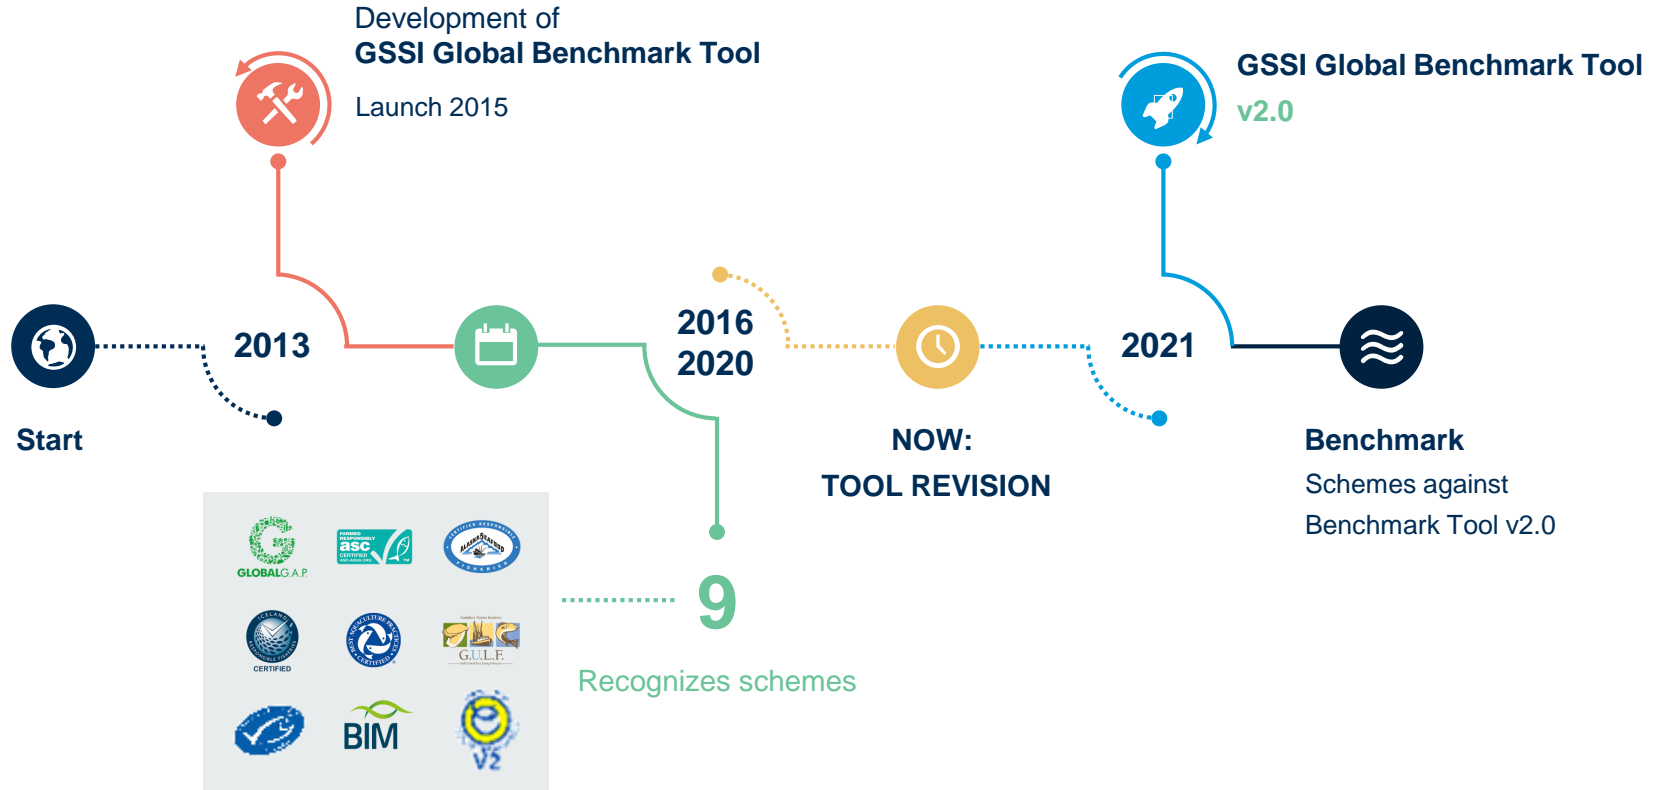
Development of
GSSI Global Benchmark Tool

Launch 2015

GSSI Global Benchmark Tool
v2.0

Start

2013

2016
2020

NOW:
TOOL REVISION

2021

Benchmark
Schemes against
Benchmark Tool v2.0

GLOBALG.A.P.

asc

ALASKA SEAFOOD

CERTIFIED

G.U.L.F.

BIM

V2

9

Recognizes schemes